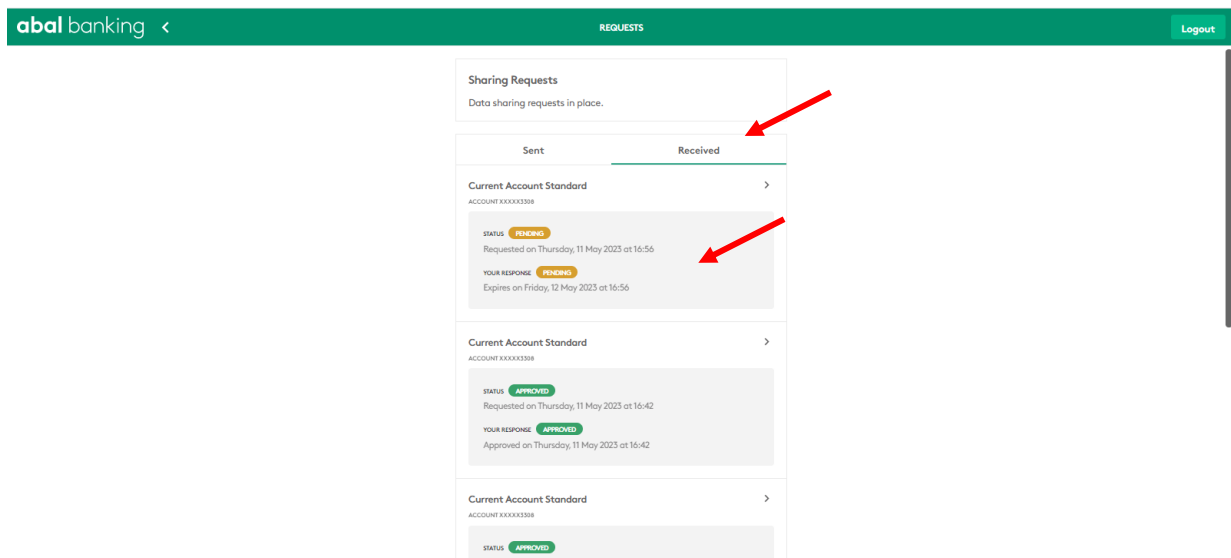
abal banking <

REQUESTS

Logout

Sharing Requests

Data sharing requests in place.

Sent

Received

Current Account Standard

ACCOUNT XXXXX3308

STATUS PENDING

Requested on Thursday, 11 May 2023 at 16:56

YOUR RESPONSE PENDING

Expires on Friday, 12 May 2023 at 16:56

Current Account Standard

ACCOUNT XXXXX3308

STATUS APPROVED

Requested on Thursday, 11 May 2023 at 16:42

YOUR RESPONSE APPROVED

Approved on Thursday, 11 May 2023 at 16:42

Current Account Standard

ACCOUNT XXXXX3308

STATUS APPROVED